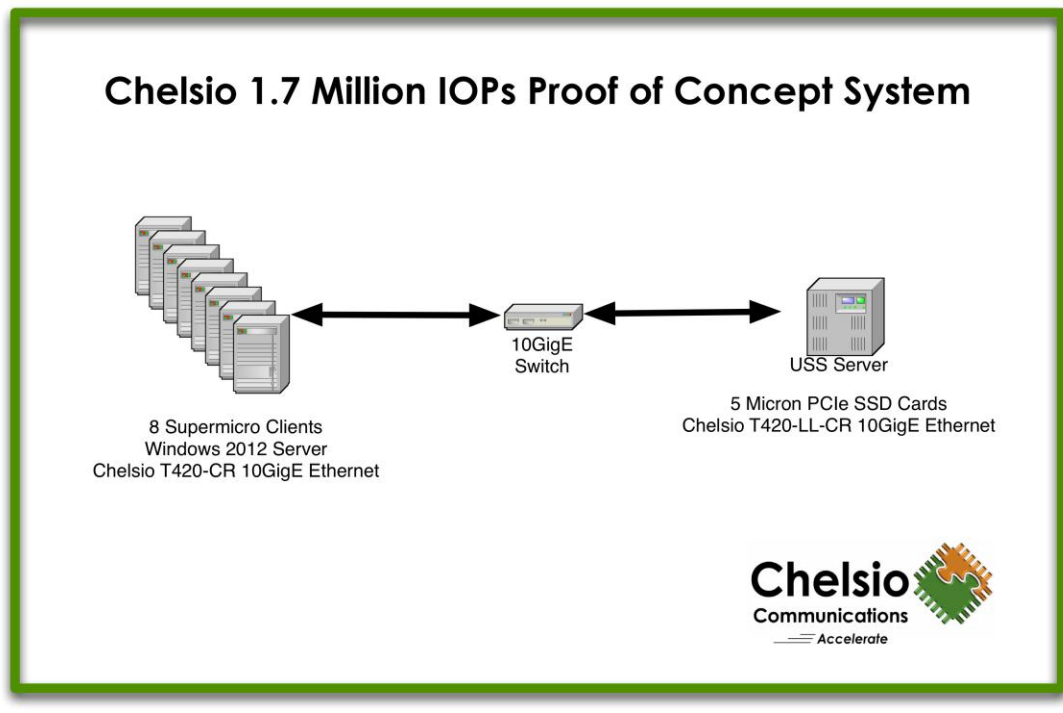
Chelsio 1.7 Million IOPs Proof of Concept System

10GigE Switch

USS Server

8 Supermicro Clients
Windows 2012 Server
Chelsio T420-CR 10GigE Ethernet

5 Micron PCIe SSD Cards
Chelsio T420-LL-CR 10GigE Ethernet

Chelsio
Communications
Accelerate